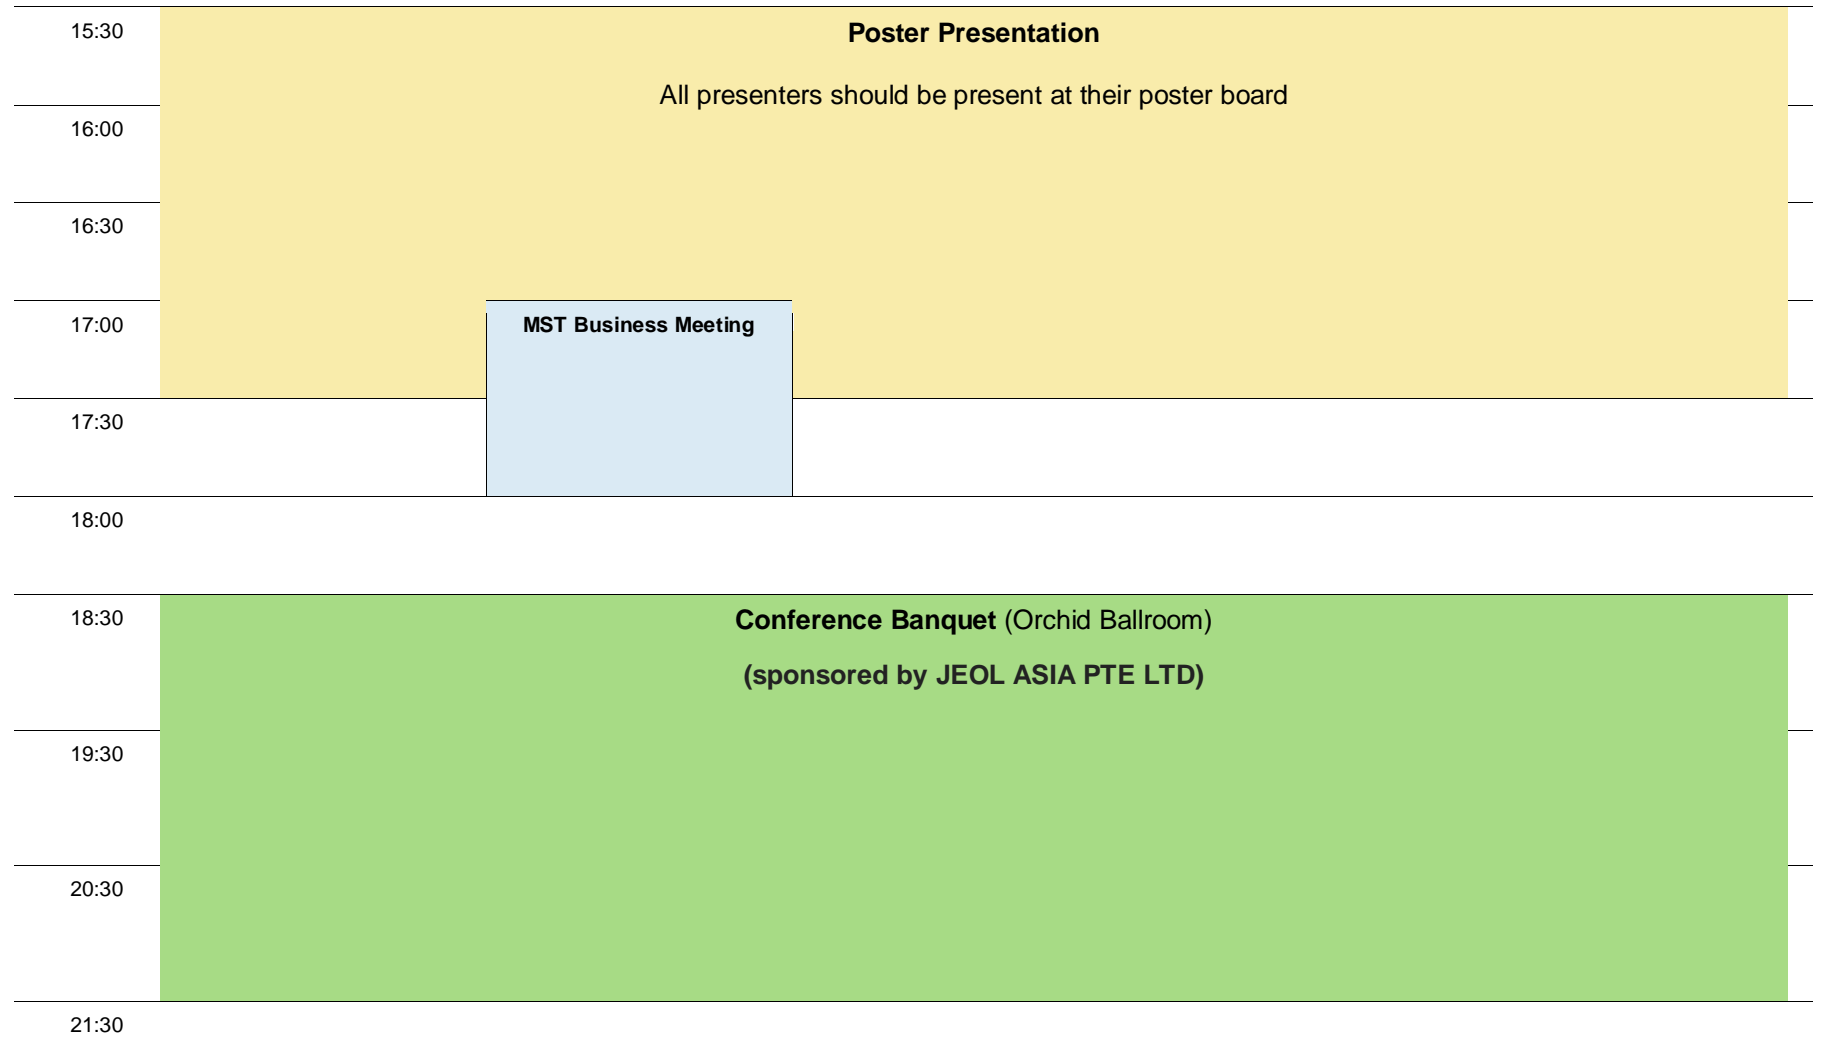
15:30
Poster Presentation
All presenters should be present at their poster board
16:00
16:30
17:00
MST Business Meeting
17:30
18:00
18:30
Conference Banquet (Orchid Ballroom)
(sponsored by JEOL ASIA PTE LTD)
19:30
20:30
21:30